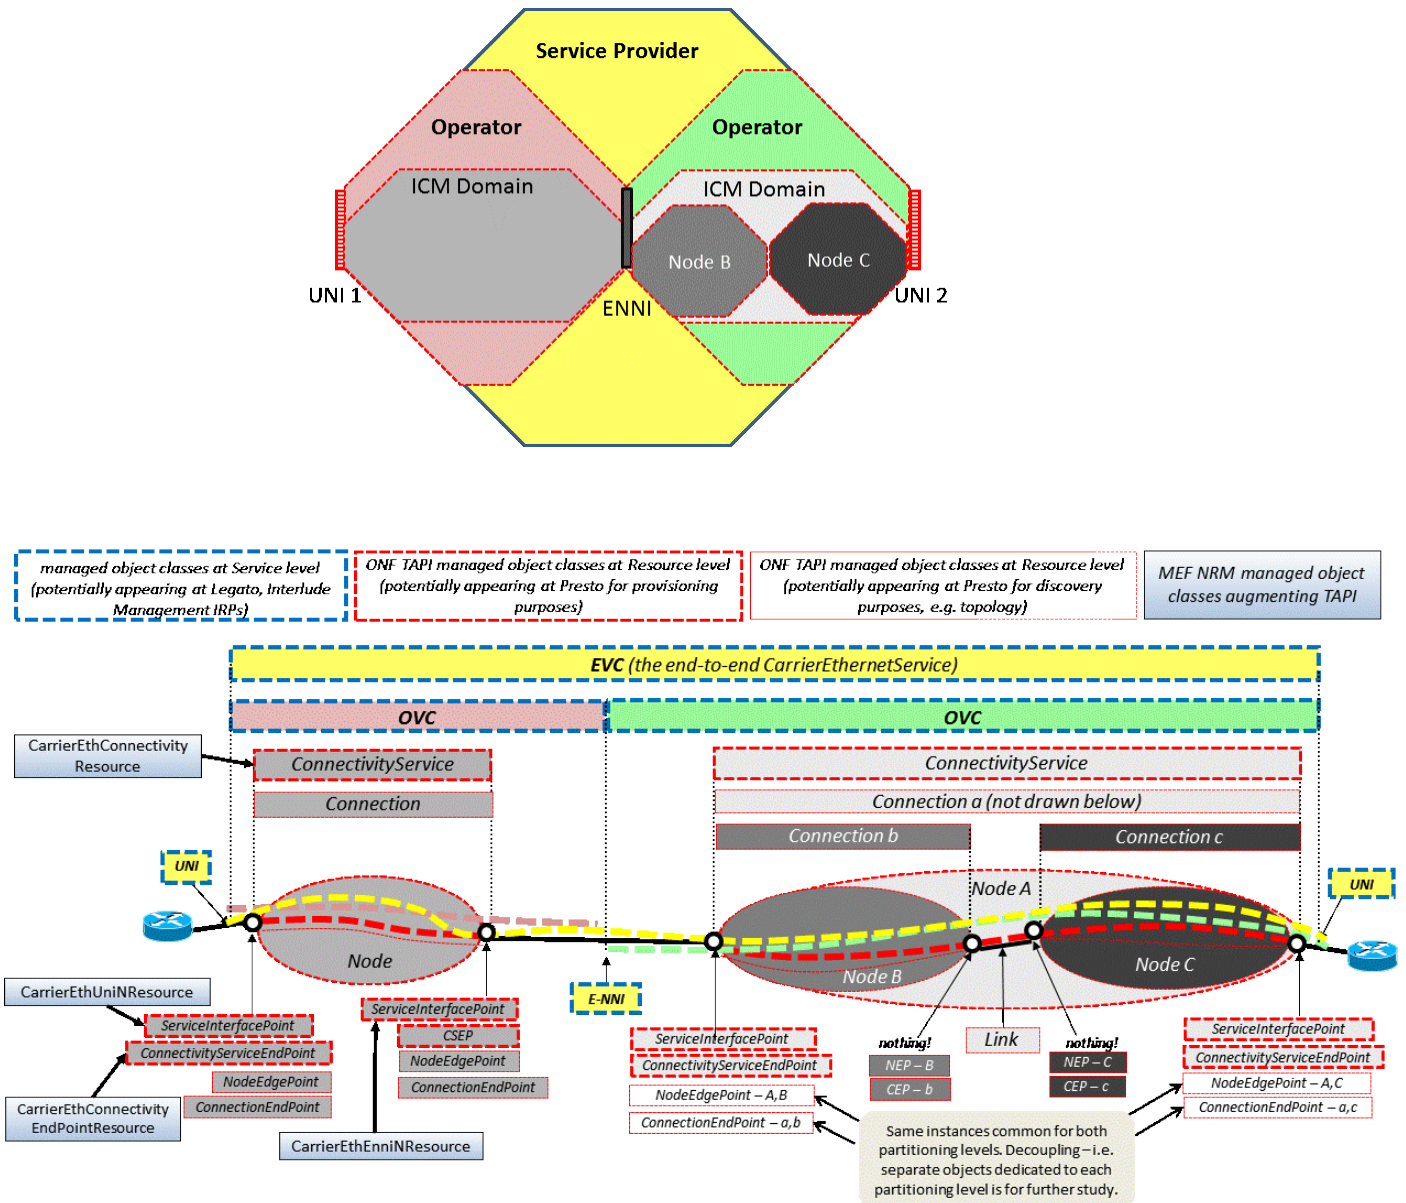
Service Provider

Operator

Operator

ICM Domain

ICM Domain

Node B

Node C

UNI 1

ENNI

UNI 2

managed object classes at Service level (potentially appearing at Legato, Interlude Management IRPs)

ONF TAPI managed object classes at Resource level (potentially appearing at Presto for provisioning purposes)

ONF TAPI managed object classes at Resource level (potentially appearing at Presto for discovery purposes, e.g. topology)

MEF NRM managed object classes augmenting TAPI

EVC (the end-to-end CarrierEthernetService)

OVC

OVC

CarrierEthConnectivity Resource

ConnectivityService

Connection

ConnectivityService

Connection a (not drawn below)

Connection b

Connection c

UNI

Node A

UNI

Node

Node B

Node C

E-NNI

CarrierEthUniNResource

ServiceInterfacePoint

ConnectivityServiceEndPoint

NodeEdgePoint

ConnectionEndPoint

CarrierEthConnectivity EndPointResource

ServiceInterfacePoint

CSEP

NodeEdgePoint

ConnectionEndPoint

CarrierEthEnniNResource

ServiceInterfacePoint

ConnectivityServiceEndPoint

NodeEdgePoint – A,B

ConnectionEndPoint – a,b

nothing!

NEP – B

CEP – b

Link

nothing!

NEP – C

CEP – c

ServiceInterfacePoint

ConnectivityServiceEndPoint

NodeEdgePoint – A,C

ConnectionEndPoint – a,c

Same instances common for both partitioning levels. Decoupling – i.e. separate objects dedicated to each partitioning level is for further study.